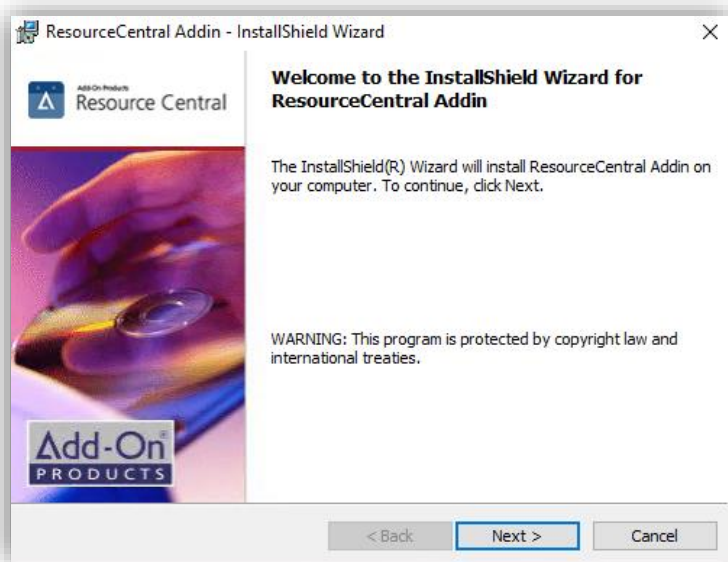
ResourceCentral Addin - InstallShield Wizard

×

Add-On Products
Resource Central

Welcome to the InstallShield Wizard for ResourceCentral Addin

The InstallShield(R) Wizard will install ResourceCentral Addin on your computer. To continue, click Next.

WARNING: This program is protected by copyright law and international treaties.

Add-On
PRODUCTS

< Back

Next >

Cancel